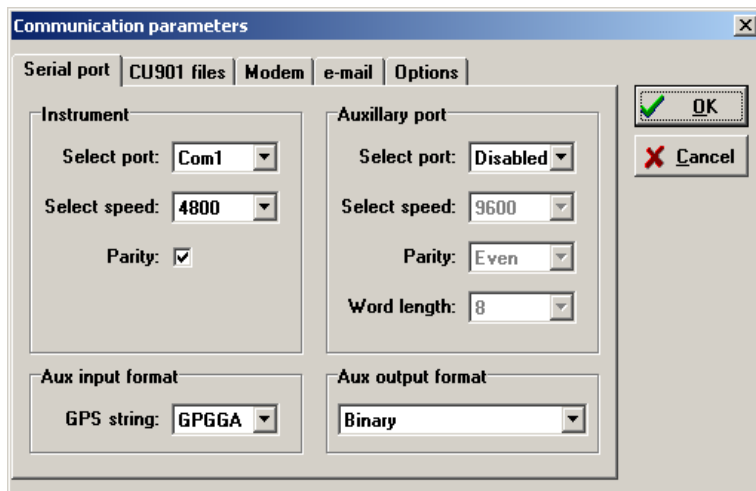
Communication parameters

Serial port | CU901 files | Modem | e-mail | Options

OK
Cancel

Instrument

Select port: Com1

Select speed: 4800

Parity:

Auxillary port

Select port: Disabled

Select speed: 9600

Parity: Even

Word length: 8

Aux input format

GPS string: GPGGA

Aux output format

Binary